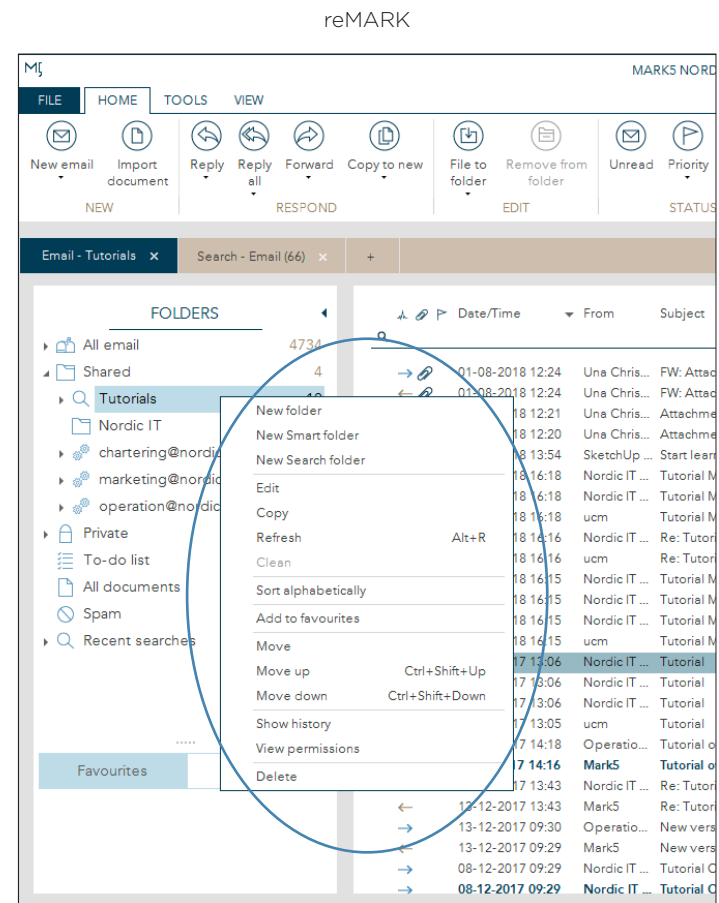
reMARK

MARK5 NORD

FILE HOME TOOLS VIEW

New email
Import document
NEW
Reply
Reply all
Forward
Copy to new
RESPOND
File to folder
Remove from folder
EDIT
Unread
Priority
STATUS

Email - Tutorials ×
Search - Email (66) ×
+

FOLDERS
All email 4734
Shared 4
Tutorials 10
Nordic IT
chartering@nordic
marketing@nordic
operation@nordic
Private
To-do list
All documents
Spam
Recent searches

Favourites

New folder
New Smart folder
New Search folder
Edit
Copy
Refresh Alt+R
Clean
Sort alphabetically
Add to favourites
Move
Move up Ctrl+Shift+Up
Move down Ctrl+Shift+Down
Show history
View permissions
Delete

| Date/Time | From | Subject |
|---|---|---|
| 01-08-2018 12:24 | Una Chris... | FW: Attac |
| 01-08-2018 12:24 | Una Chris... | FW: Attac |
| 18 12:21 | Una Chris... | Attachme |
| 18 12:20 | Una Chris... | Attachme |
| 18 13:54 | SketchUp ... | Start learn |
| 18 16:18 | Nordic IT ... | Tutorial M |
| 18 16:18 | Nordic IT ... | Tutorial M |
| 18 16:18 | ucm | Tutorial M |
| 18 16:16 | Nordic IT ... | Re: Tutori |
| 18 16:16 | ucm | Re: Tutori |
| 18 16:15 | Nordic IT ... | Tutorial M |
| 18 16:15 | Nordic IT ... | Tutorial M |
| 18 16:15 | Nordic IT ... | Tutorial M |
| 18 16:15 | ucm | Tutorial M |
| 17 13:06 | Nordic IT ... | Tutorial |
| 17 13:06 | Nordic IT ... | Tutorial |
| 17 13:06 | Nordic IT ... | Tutorial |
| 17 13:05 | ucm | Tutorial |
| 17 14:18 | Operatio... | Tutorial o |
| 17 14:16 | Mark5 | Tutorial o |
| 17 13:43 | Nordic IT ... | Re: Tutori |
| 13-12-2017 13:43 | Mark5 | Re: Tutori |
| 13-12-2017 09:30 | Operatio... | New vers |
| 13-12-2017 09:29 | Mark5 | New vers |
| 08-12-2017 09:29 | Nordic IT ... | Tutorial O |
| 08-12-2017 09:29 | Nordic IT ... | Tutorial O |